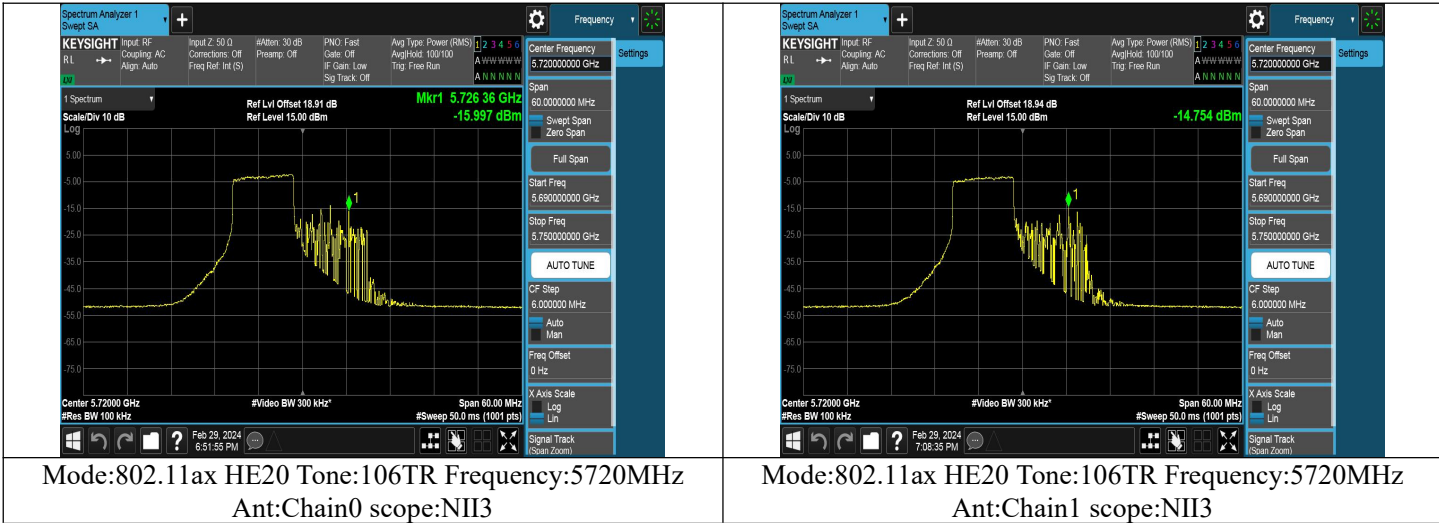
| Spectrum Analyzer 1 Swept SA + Frequency KEYSIGHT Input: RF Coupling: AC Align: Auto Input Z: 50 Ω Corrections: Off Freq Ref: Int (S) #Atten: 30 dB Preamp: Off PNO: Fast Gate: Off IF Gain: Low Sig Track: Off Avg Type: Power (RMS) Avg\|Hold: 100/100 Trig: Free Run 1 2 3 4 5 6 A W W W W W A N N N N N 1 Spectrum Scale/Div 10 dB Log Ref Lvl Offset 18.91 dB Ref Level 15.00 dBm Mkr1 5.726 36 GHz -15.997 dBm 5.00 -5.00 -15.0 -25.0 -35.0 -45.0 -55.0 -65.0 -75.0 1 Center 5.72000 GHz #Res BW 100 kHz #Video BW 300 kHz* Span 60.00 MHz #Sweep 50.0 ms (1001 pts) Center Frequency 5.720000000 GHz Span 60.0000000 MHz Swept Span Zero Span Full Span Start Freq 5.690000000 GHz Stop Freq 5.750000000 GHz AUTO TUNE CF Step 6.000000 MHz Auto Man Freq Offset 0 Hz X Axis Scale Log Lin Signal Track (Span Zoom) Settings Feb 29, 2024 6:51:55 PM | Spectrum Analyzer 1 Swept SA + Frequency KEYSIGHT Input: RF Coupling: AC Align: Auto Input Z: 50 Ω Corrections: Off Freq Ref: Int (S) #Atten: 30 dB Preamp: Off PNO: Fast Gate: Off IF Gain: Low Sig Track: Off Avg Type: Power (RMS) Avg\|Hold: 100/100 Trig: Free Run 1 2 3 4 5 6 A W W W W W A N N N N N 1 Spectrum Scale/Div 10 dB Log Ref Lvl Offset 18.94 dB Ref Level 15.00 dBm -14.754 dBm 5.00 -5.00 -15.0 -25.0 -35.0 -45.0 -55.0 -65.0 -75.0 1 Center 5.72000 GHz #Res BW 100 kHz #Video BW 300 kHz* Span 60.00 MHz #Sweep 50.0 ms (1001 pts) Center Frequency 5.720000000 GHz Span 60.0000000 MHz Swept Span Zero Span Full Span Start Freq 5.690000000 GHz Stop Freq 5.750000000 GHz AUTO TUNE CF Step 6.000000 MHz Auto Man Freq Offset 0 Hz X Axis Scale Log Lin Signal Track (Span Zoom) Settings Feb 29, 2024 7:08:35 PM |
|---|---|
| Mode:802.11ax HE20 Tone:106TR Frequency:5720MHz Ant:Chain0 scope:NII3 | Mode:802.11ax HE20 Tone:106TR Frequency:5720MHz Ant:Chain1 scope:NII3 |